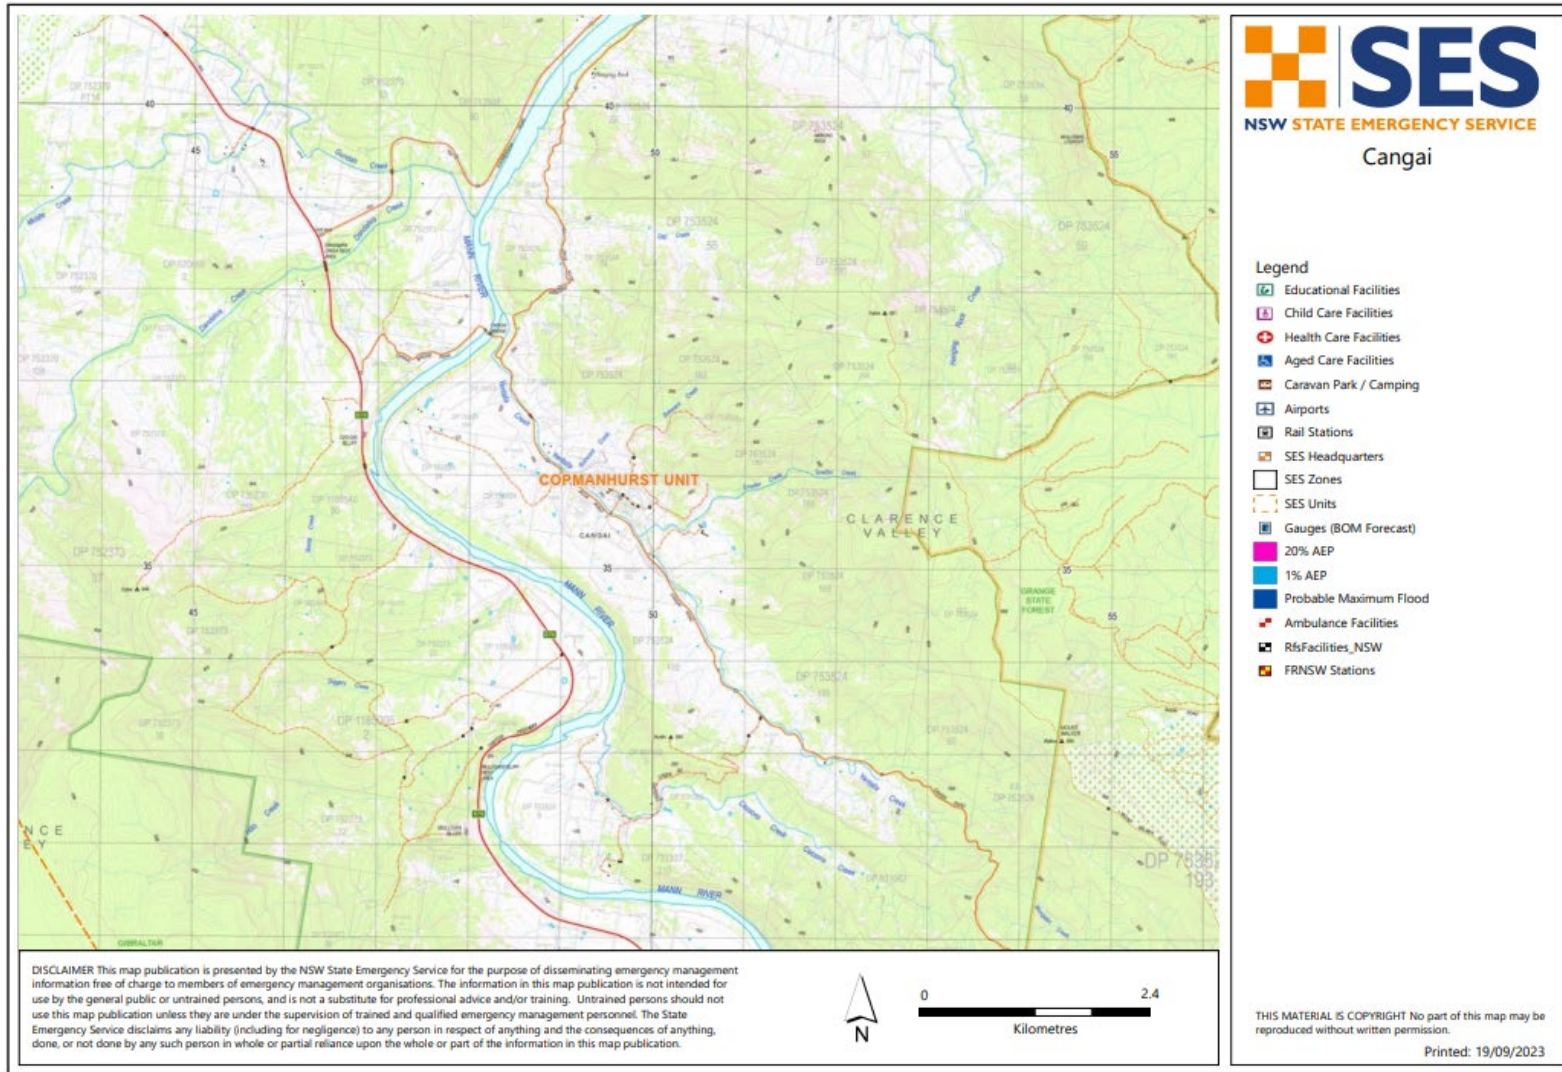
SES
NSW STATE EMERGENCY SERVICE
Cangai

Legend
Educational Facilities
Child Care Facilities
Health Care Facilities
Aged Care Facilities
Caravan Park / Camping
Airports
Rail Stations
SES Headquarters
SES Zones
SES Units
Gauges (BOM Forecast)
20% AEP
1% AEP
Probable Maximum Flood
Ambulance Facilities
RfsFacilities_NSW
FRNSW Stations

COPMANHURST UNIT
CANGAI
CLARENCE VALLEY
MANN RIVER
MANN RIVER
MANN RIVER
GRANGE STATE FOREST
DP 753524
DP 752373
DP 7535
193
40
45
50
55
35
NCE
EY
GIBRALTAR

DISCLAIMER This map publication is presented by the NSW State Emergency Service for the purpose of disseminating emergency management information free of charge to members of emergency management organisations. The information in this map publication is not intended for use by the general public or untrained persons, and is not a substitute for professional advice and/or training. Untrained persons should not use this map publication unless they are under the supervision of trained and qualified emergency management personnel. The State Emergency Service disclaims any liability (including for negligence) to any person in respect of anything and the consequences of anything, done, or not done by any such person in whole or partial reliance upon the whole or part of the information in this map publication.

N
0
2.4
Kilometres

THIS MATERIAL IS COPYRIGHT No part of this map may be reproduced without written permission.
Printed: 19/09/2023